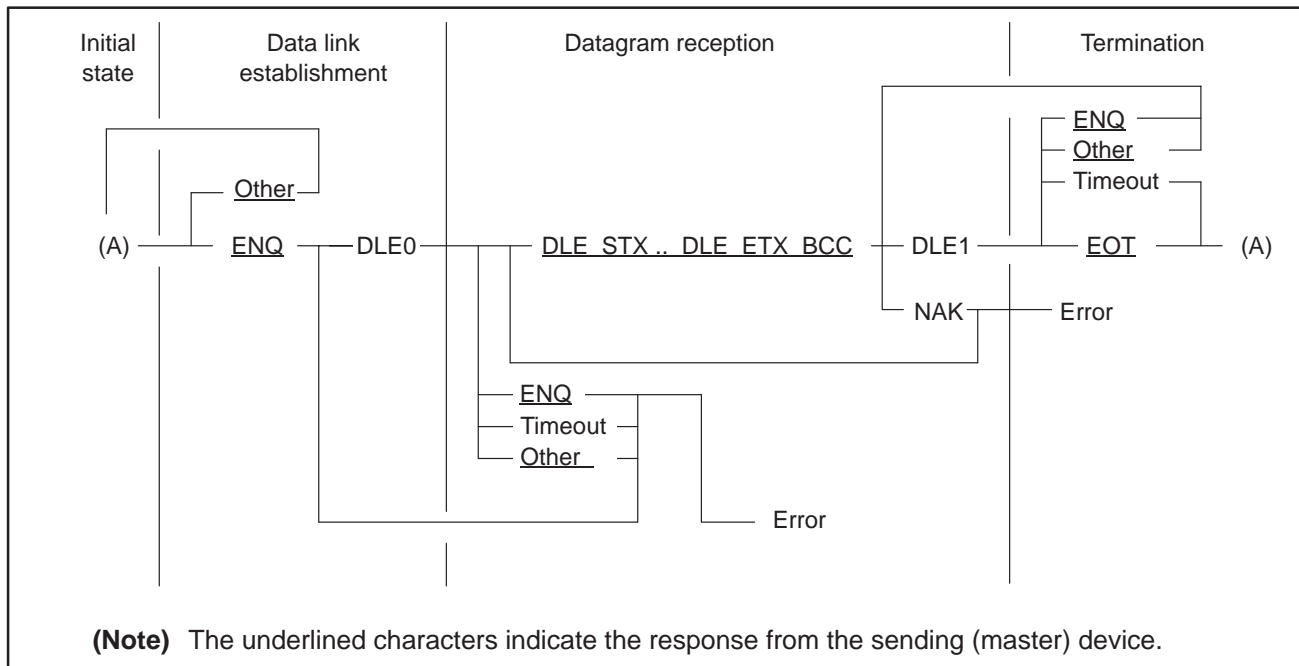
Initial state

Data link establishment

Datagram reception

Termination

Other

(A)

ENQ

DLE0

DLE STX .. DLE ETX BCC

DLE1

ENQ

Other

Timeout

EOT

(A)

NAK

Error

ENQ

Timeout

Other

Error

**(Note)** The underlined characters indicate the response from the sending (master) device.